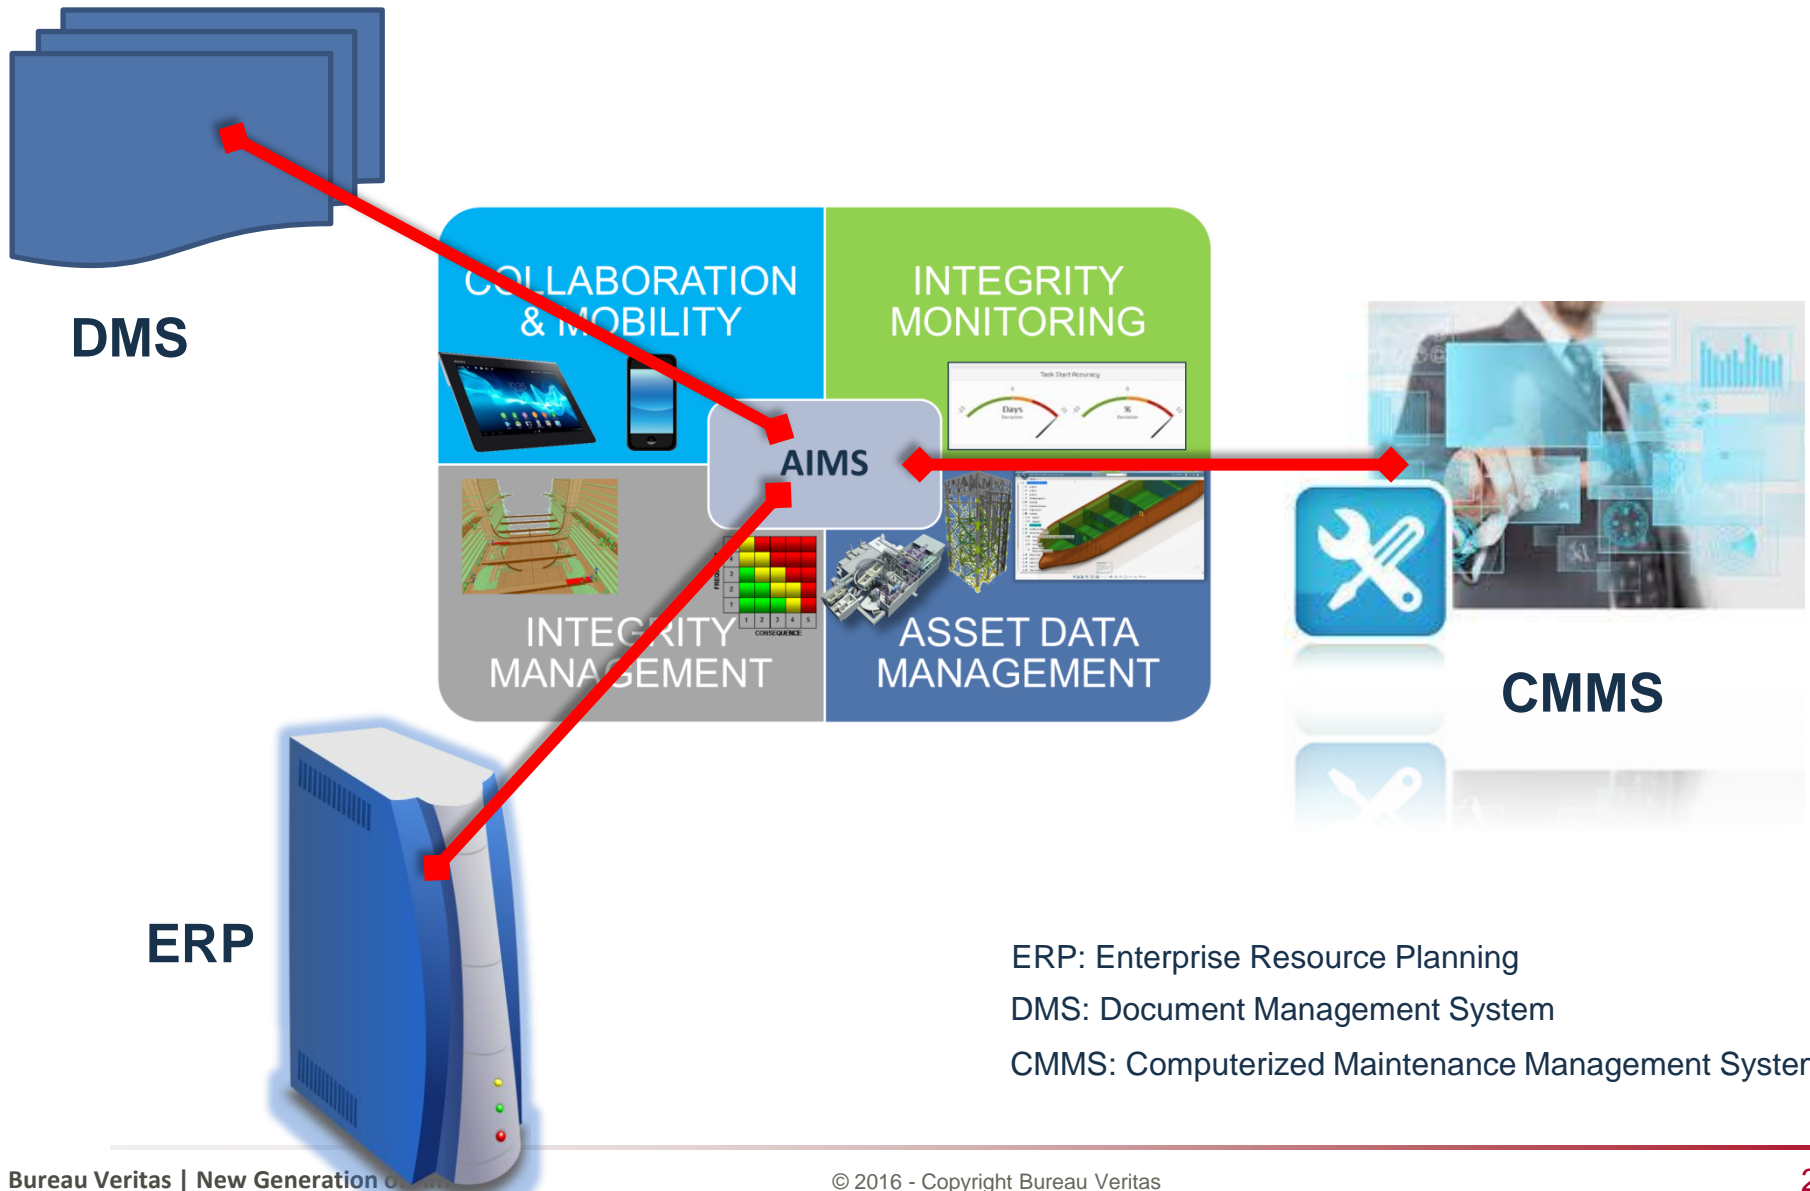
DMS

COLLABORATION & MOBILITY

INTEGRITY MONITORING

Task Start Accuracy

Days

%

AIMS

INTEGRITY MANAGEMENT

ASSET DATA MANAGEMENT

CMMS

ERP

ERP: Enterprise Resource Planning

DMS: Document Management System

CMMS: Computerized Maintenance Management Syster

Bureau Veritas | New Generation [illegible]

© 2016 - Copyright Bureau Veritas

2